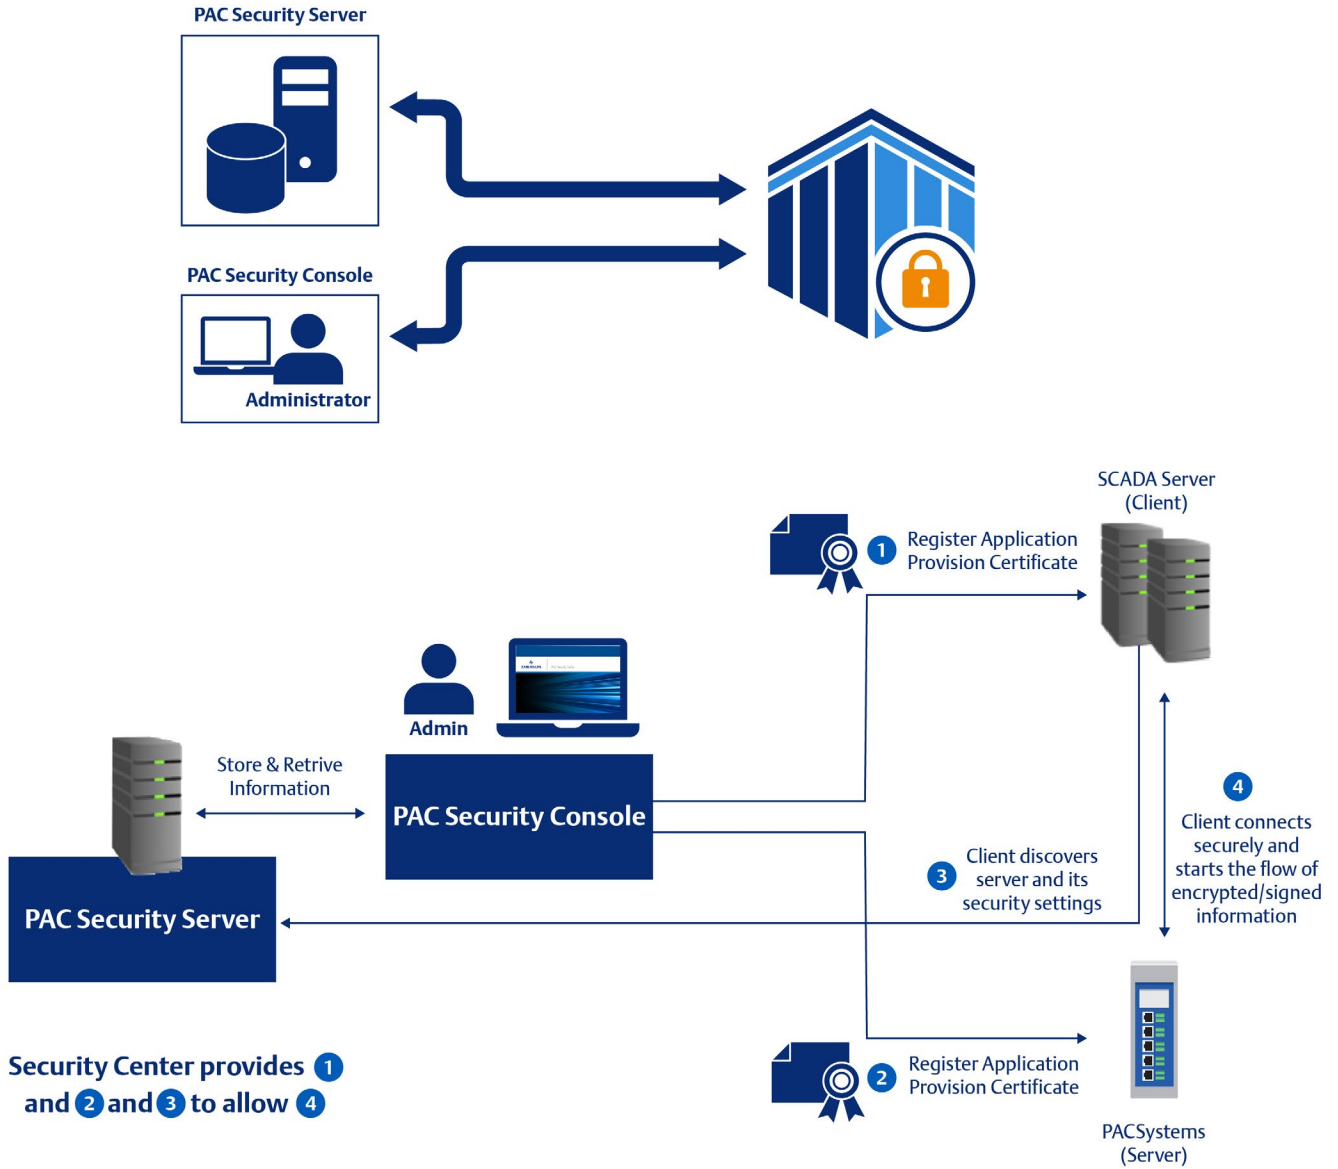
PAC Security Server

PAC Security Console

Administrator

SCADA Server (Client)

1 Register Application Provision Certificate

Admin

Store & Retrive Information

PAC Security Console

PAC Security Server

3 Client discovers server and its security settings

4 Client connects securely and starts the flow of encrypted/signed information

2 Register Application Provision Certificate

PACSystems (Server)

Security Center provides 1 and 2 and 3 to allow 4